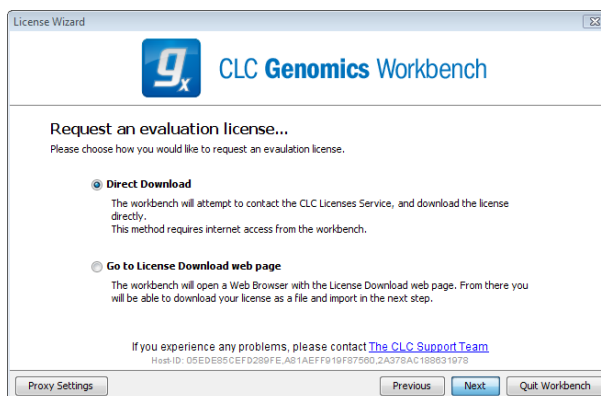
License Wizard

$g_x$ CLC Genomics Workbench

Request an evaluation license...

Please choose how you would like to request an evaluation license.

Direct Download

The workbench will attempt to contact the CLC Licenses Service, and download the license directly.
This method requires internet access from the workbench.

Go to License Download web page

The workbench will open a Web Browser with the License Download web page. From there you will be able to download your license as a file and import in the next step.

If you experience any problems, please contact The CLC Support Team

Host-ID: 05EDE85CEFD289FE,A81AEFF919F87560,2A378AC188631978

Proxy Settings

Previous

Next

Quit Workbench